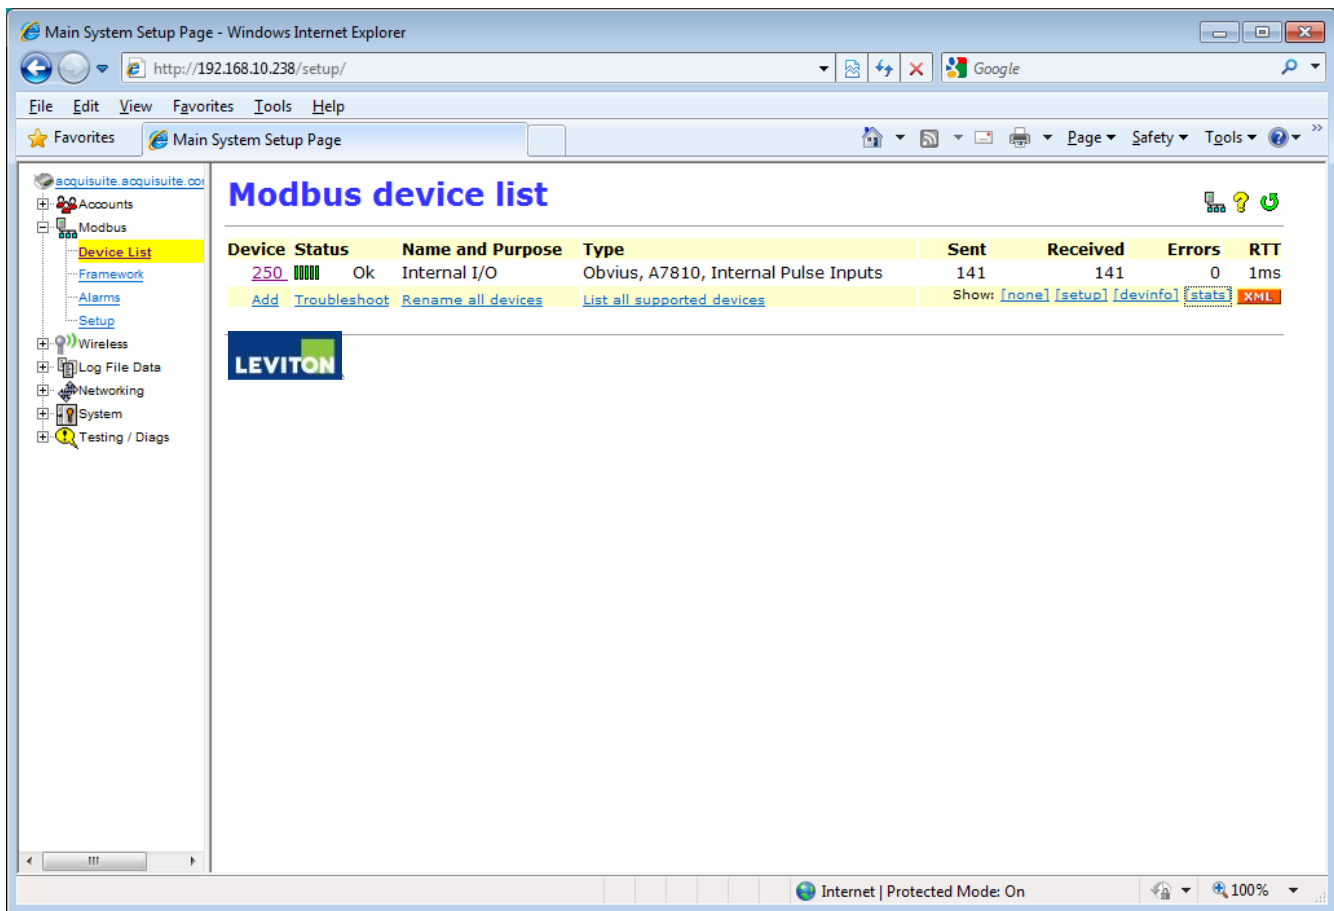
Main System Setup Page - Windows Internet Explorer

http://192.168.10.238/setup/

Google

File Edit View Favorites Tools Help

Favorites Main System Setup Page

Page Safety Tools

acquisuite.acquisuite.co
Accounts
Modbus
Device List
Framework
Alarms
Setup
Wireless
Log File Data
Networking
System
Testing / Diags

# Modbus device list

| Device | Status | | Name and Purpose | Type | Sent | Received | Errors | RTT |
|---|---|---|---|---|---|---|---|---|
| 250 | | Ok | Internal I/O | Obvius, A7810, Internal Pulse Inputs | 141 | 141 | 0 | 1ms |
| Add | Troubleshoot | | Rename all devices | List all supported devices | Show: [none] [setup] [devinfo] [stats] XML | | | |

LEVITON

Internet | Protected Mode: On

100%